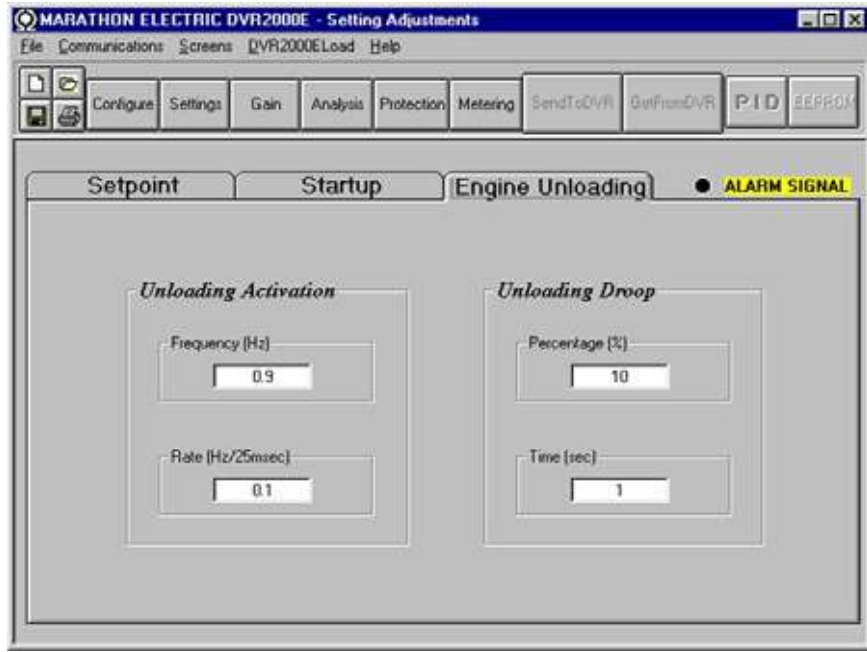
MARATHON ELECTRIC DVR2000E - Setting Adjustments

File Communications Screens DVR2000ELoad Help

Configure Settings Gain Analysis Protection Metering SendToDVR GetFromDVR PID EEPROM

Setpoint Startup Engine Unloading ALARM SIGNAL

Unloading Activation

Frequency (Hz)
0.9

Rate (Hz/25msec)
0.1

Unloading Droop

Percentage (%)
10

Time (sec)
1